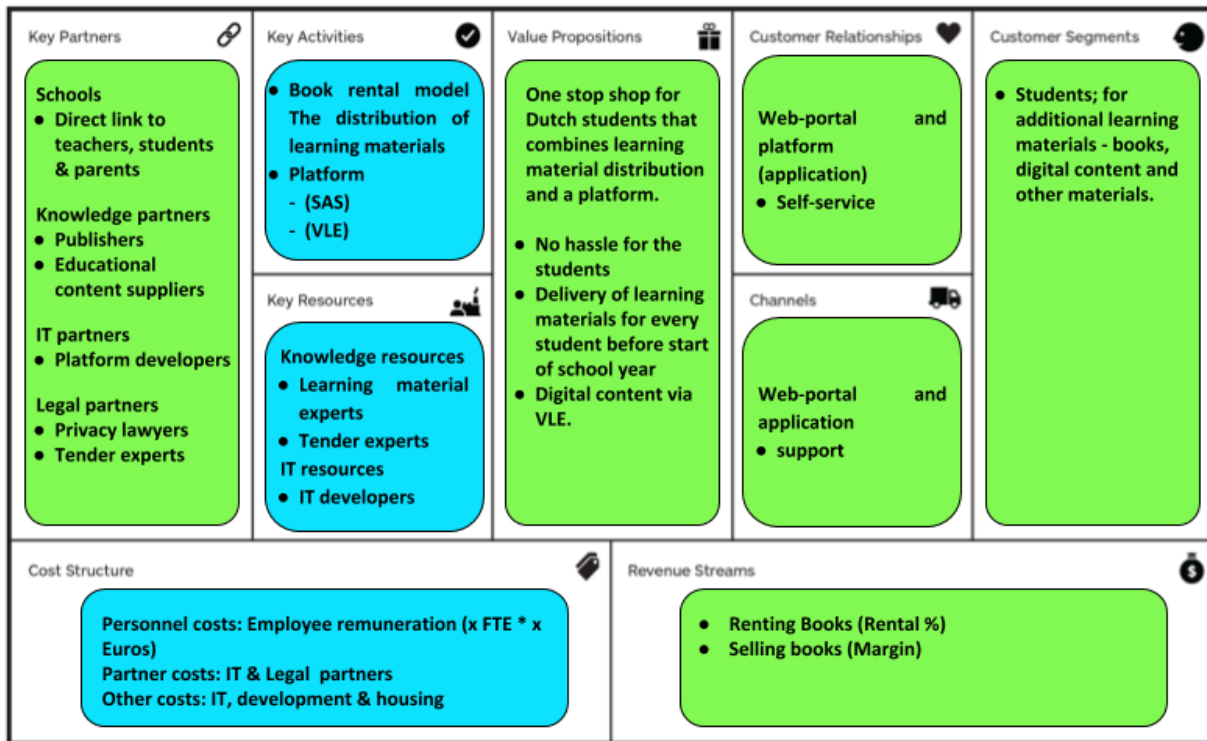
Key Partners

Schools
- Direct link to teachers, students & parents

Knowledge partners
- Publishers
- Educational content suppliers

IT partners
- Platform developers

Legal partners
- Privacy lawyers
- Tender experts

Key Activities

- Book rental model The distribution of learning materials
- Platform
  - (SAS)
  - (VLE)

Key Resources

Knowledge resources
- Learning material experts
- Tender experts

IT resources
- IT developers

Value Propositions

One stop shop for Dutch students that combines learning material distribution and a platform.

- No hassle for the students
- Delivery of learning materials for every student before start of school year
- Digital content via VLE.

Customer Relationships

Web-portal and platform (application)
- Self-service

Channels

Web-portal and application
- support

Customer Segments

- Students; for additional learning materials - books, digital content and other materials.

Cost Structure

Personnel costs: Employee remuneration (x FTE * x Euros)
Partner costs: IT & Legal partners
Other costs: IT, development & housing

Revenue Streams

- Renting Books (Rental %)
- Selling books (Margin)